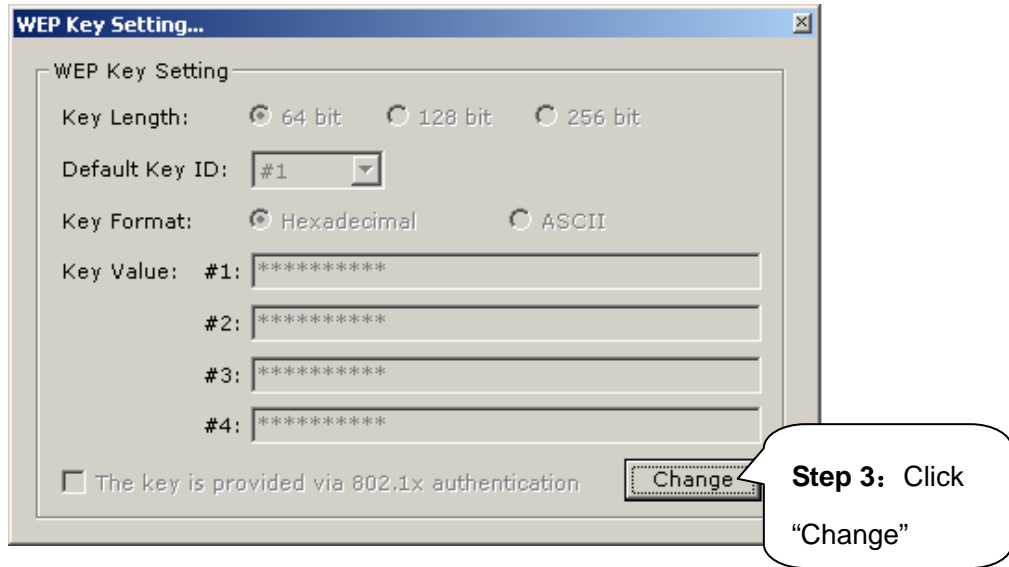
WEP Key Setting...

WEP Key Setting

Key Length: 64 bit 128 bit 256 bit

Default Key ID: #1

Key Format: Hexadecimal ASCII

Key Value: #1: **********

#2: **********

#3: **********

#4: **********

The key is provided via 802.1x authentication

Change

**Step 3**：Click “Change”